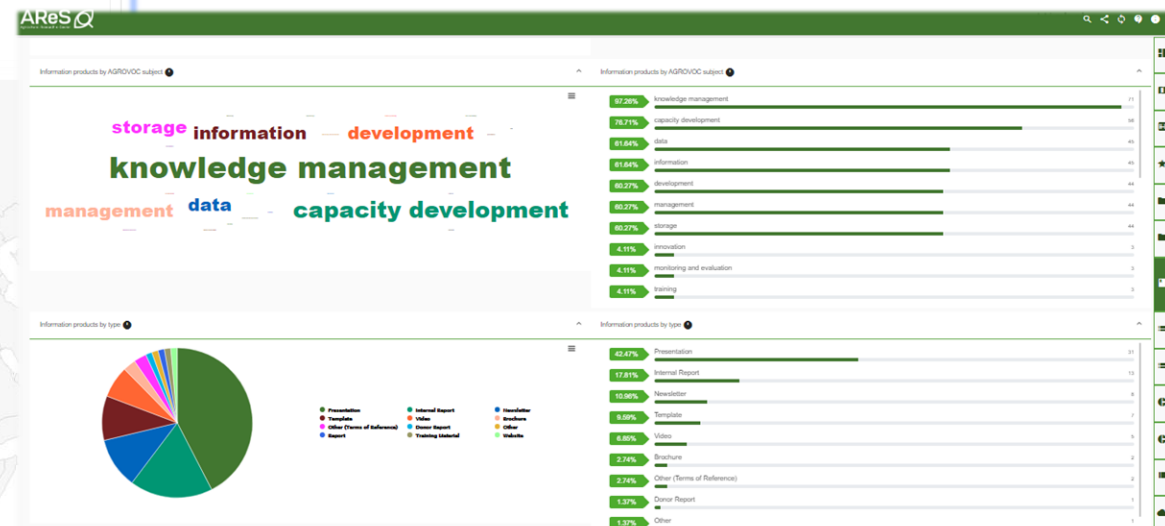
AReS

Information products by AGROVOC subject

storage information development
knowledge management
management data capacity development

Information products by AGROVOC subject

| | | |
|---|---|---|
| 97.26% | knowledge management | 71 |
| 78.71% | capacity development | 56 |
| 61.64% | data | 45 |
| 61.64% | information | 45 |
| 60.27% | development | 44 |
| 60.27% | management | 44 |
| 60.27% | storage | 44 |
| 4.11% | innovation | 3 |
| 4.11% | monitoring and evaluation | 3 |
| 4.11% | training | 3 |

Information products by type

Presentation
Internal Report
Newsletter
Template
Video
Brochure
Other (Terms of Reference)
Donor Report
Other
Report
Training Material
Website

Information products by type

| | | |
|---|---|---|
| 42.47% | Presentation | 31 |
| 17.81% | Internal Report | 13 |
| 10.96% | Newsletter | 8 |
| 9.59% | Template | 7 |
| 6.85% | Video | 5 |
| 2.74% | Brochure | 2 |
| 2.74% | Other (Terms of Reference) | 2 |
| 1.37% | Donor Report | 1 |
| 1.37% | Other | 1 |